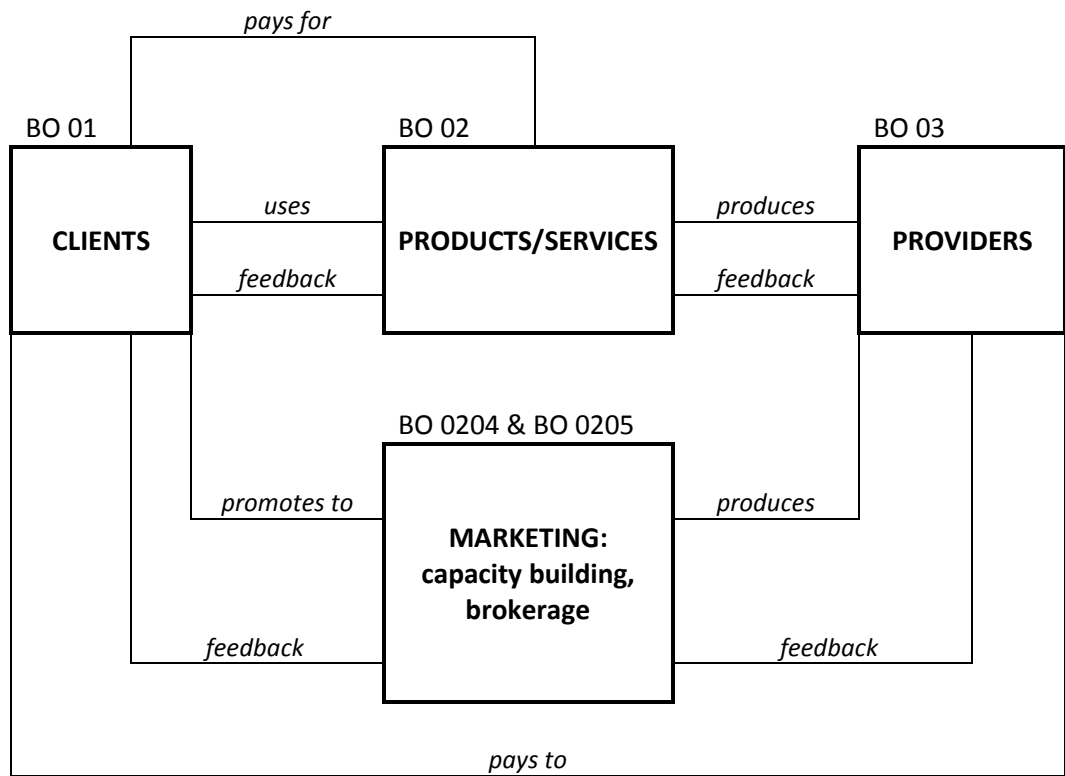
pays for

BO 01

CLIENTS

BO 02

PRODUCTS/SERVICES

BO 03

PROVIDERS

uses

feedback

produces

feedback

BO 0204 & BO 0205

MARKETING: capacity building, brokerage

promotes to

produces

feedback

feedback

pays to